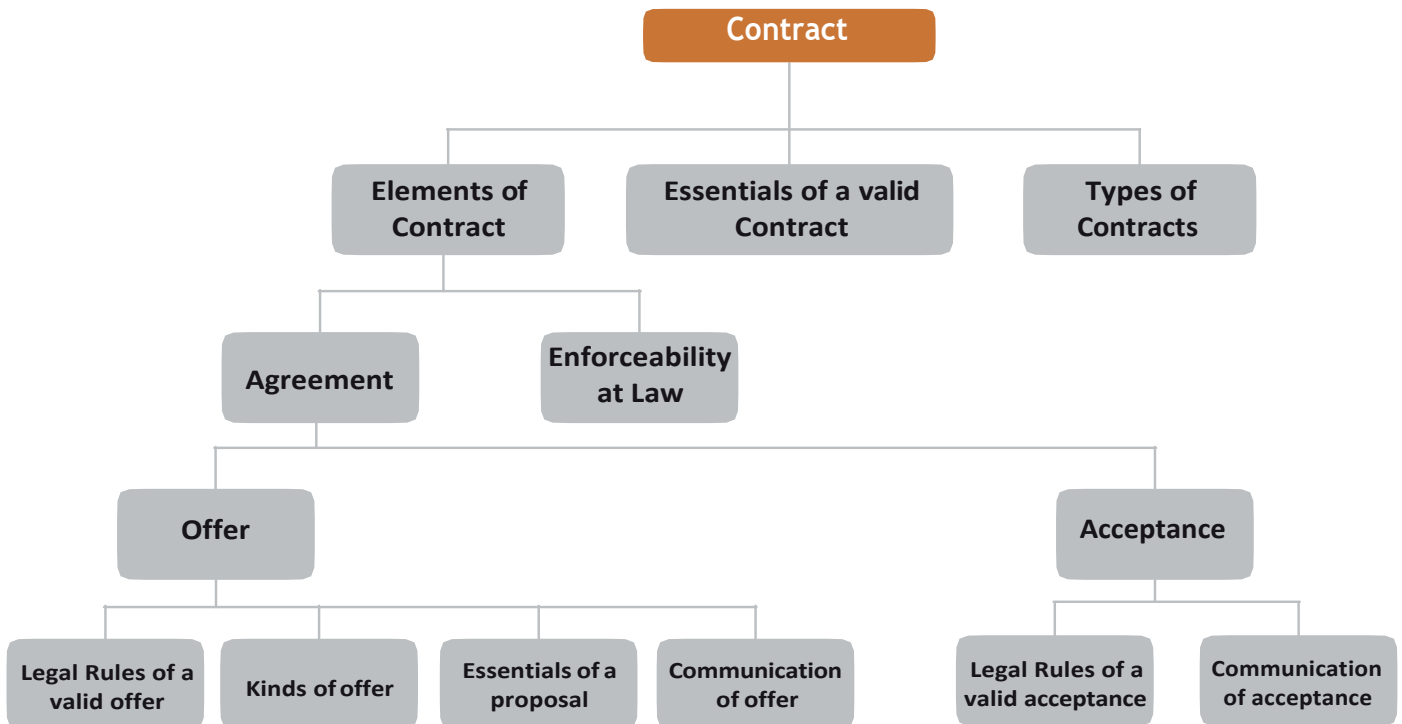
Contract

Elements of Contract

Essentials of a valid Contract

Types of Contracts

Agreement

Enforceability at Law

Offer

Acceptance

Legal Rules of a valid offer

Kinds of offer

Essentials of a proposal

Communication of offer

Legal Rules of a valid acceptance

Communication of acceptance